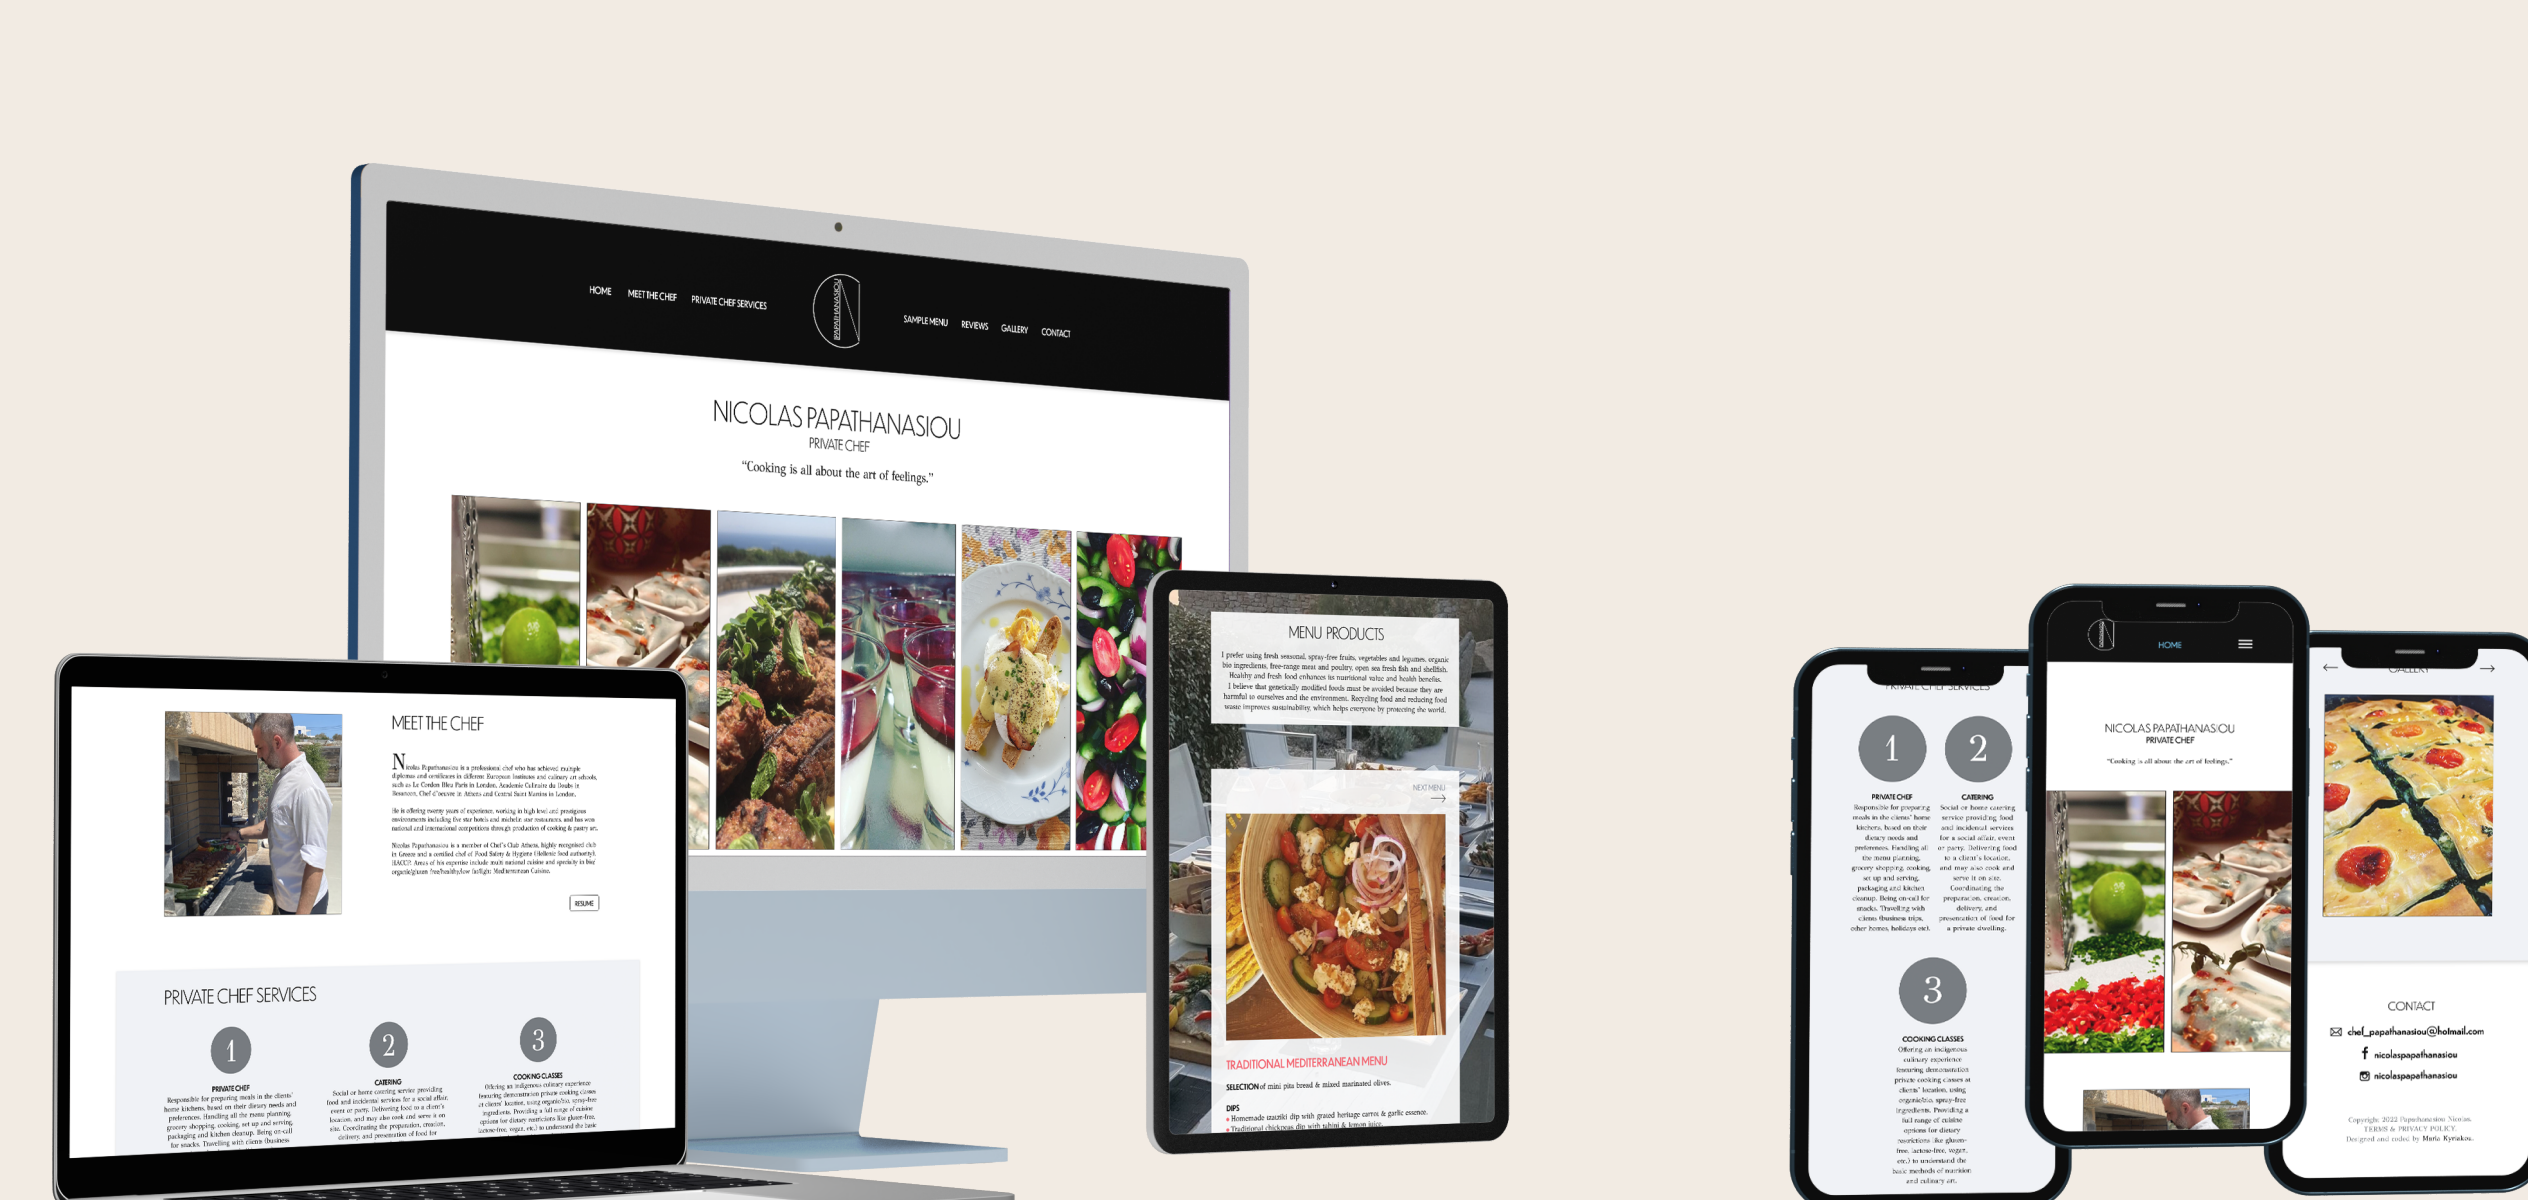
HOME MEET THE CHEF PRIVATE CHEF SERVICES

PAPATHANASIOU

SAMPLE MENU REVIEWS GALLERY CONTACT

NICOLAS PAPATHANASIOU
PRIVATE CHEF
"Cooking is all about the art of feelings."

MEET THE CHEF

Nicolas Papathanasiou is a professional chef who has achieved multiple diplomas and certificates in different European institutes and culinary art schools, such as Le Cordon Bleu Paris in London, Academie Culinaire du Doubs in Besancon, Chef d'oeuvre in Athens and Central Saint Martins in London.

He is offering twenty years of experience, working in high level and prestigious environments including five star hotels and michelin star restaurants, and has won national and international competitions through production of cooking & pastry art.

Nicolas Papathanasiou is a member of Chef's Club Athens, highly recognized club in Greece and a certified chef of Food Safety & Hygiene (Hellenic food authority), HACCP. Areas of his expertise include main national cuisine and specialty in bio/organic/gluten free/healthy/low fat/light Mediterranean Cuisine.

RESUME

PRIVATE CHEF SERVICES

1
PRIVATE CHEF
Responsible for preparing meals in the clients' home kitchens, based on their dietary needs and preferences. Handling all the menu planning, grocery shopping, cooking, set up and serving, packaging and kitchen cleanup. Being on-call for snacks. Travelling with clients (business

2
CATERING
Social or home catering service providing food and incidental services for a social affair, event or party. Delivering food to a client's location, and may also cook and serve it on site. Coordinating the preparation, creation, delivery, and presentation of food for

3
COOKING CLASSES
Offering an indigenous culinary experience featuring demonstration private cooking classes at clients' location, using organic/bio, spray-free ingredients. Providing a full range of cuisine options for dietary restrictions like gluten-free, lactose-free, vegan, etc.) to understand the basic

MENU PRODUCTS

I prefer using fresh seasonal, spray-free fruits, vegetables and legumes, organic bio ingredients, free-range meat and poultry, open sea fresh fish and shellfish. Healthy and fresh food enhances its nutritional value and health benefits. I believe that genetically modified foods must be avoided because they are harmful to ourselves and the environment. Recycling food and reducing food waste improves sustainability, which helps everyone by protecting the world.

NEXT MENU

TRADITIONAL MEDITERRANEAN MENU
SELECTION of mini pita bread & mixed marinated olives.
DIPS
• Homemade tzatziki dip with grated heritage carrot & garlic essence.
• Traditional chickpea dip with tahini & lemon juice.

PRIVATE CHEF SERVICES
1 2
PRIVATE CHEF
Responsible for preparing meals in the clients' home kitchens, based on their dietary needs and preferences. Handling all the menu planning, grocery shopping, cooking, set up and serving, packaging and kitchen cleanup. Being on-call for snacks. Travelling with clients (business trips, other homes, holidays etc).
CATERING
Social or home catering service providing food and incidental services for a social affair, event or party. Delivering food to a client's location, and may also cook and serve it on site. Coordinating the preparation, creation, delivery, and presentation of food for a private dwelling.
3
COOKING CLASSES
Offering an indigenous culinary experience featuring demonstration private cooking classes at clients' location, using organic/bio, spray-free ingredients. Providing a full range of cuisine options for dietary restrictions like gluten-free, lactose-free, vegan, etc.) to understand the basic methods of nutrition and culinary art.

HOME
NICOLAS PAPATHANASIOU
PRIVATE CHEF
"Cooking is all about the art of feelings."

GALLERY
CONTACT
chef_papathanasiou@hotmail.com
nicolaspapathanasiou
nicolaspapathanasiou
Copyright 2022 Papathanasiou Nicolas.
TERMS & PRIVACY POLICY.
Designed and coded by Maria Kyriakou.